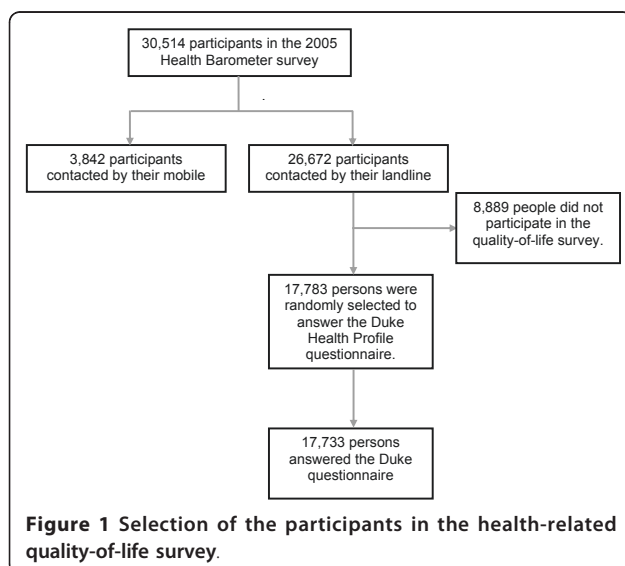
30,514 participants in the 2005 Health Barometer survey

3,842 participants contacted by their mobile

26,672 participants contacted by their landline

8,889 people did not participate in the quality-of-life survey.

17,783 persons were randomly selected to answer the Duke Health Profile questionnaire.

17,733 persons answered the Duke questionnaire

**Figure 1 Selection of the participants in the health-related quality-of-life survey**.